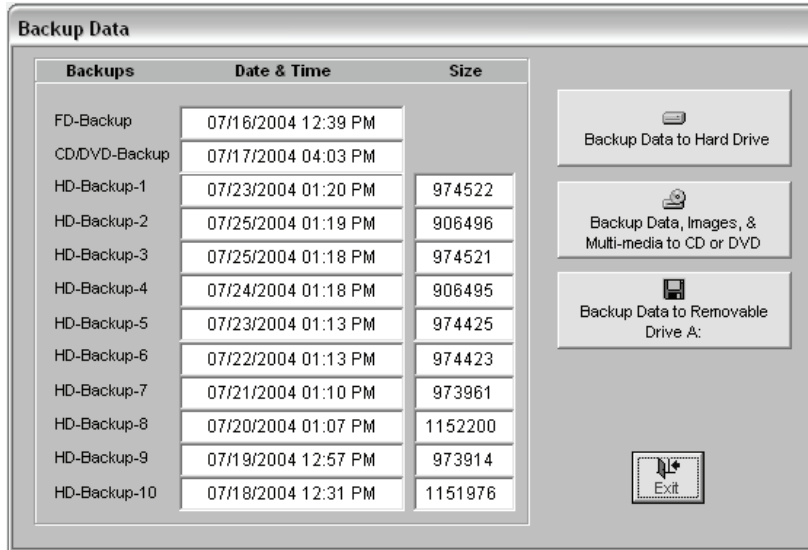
Backup Data

| Backups | Date & Time | Size |
|---|---|---|
| FD-Backup | 07/16/2004 12:39 PM | |
| CD/DVD-Backup | 07/17/2004 04:03 PM | |
| HD-Backup-1 | 07/23/2004 01:20 PM | 974522 |
| HD-Backup-2 | 07/25/2004 01:19 PM | 906496 |
| HD-Backup-3 | 07/25/2004 01:18 PM | 974521 |
| HD-Backup-4 | 07/24/2004 01:18 PM | 906495 |
| HD-Backup-5 | 07/23/2004 01:13 PM | 974425 |
| HD-Backup-6 | 07/22/2004 01:13 PM | 974423 |
| HD-Backup-7 | 07/21/2004 01:10 PM | 973961 |
| HD-Backup-8 | 07/20/2004 01:07 PM | 1152200 |
| HD-Backup-9 | 07/19/2004 12:57 PM | 973914 |
| HD-Backup-10 | 07/18/2004 12:31 PM | 1151976 |

Backup Data to Hard Drive

Backup Data, Images, & Multi-media to CD or DVD

Backup Data to Removable Drive A:

Exit